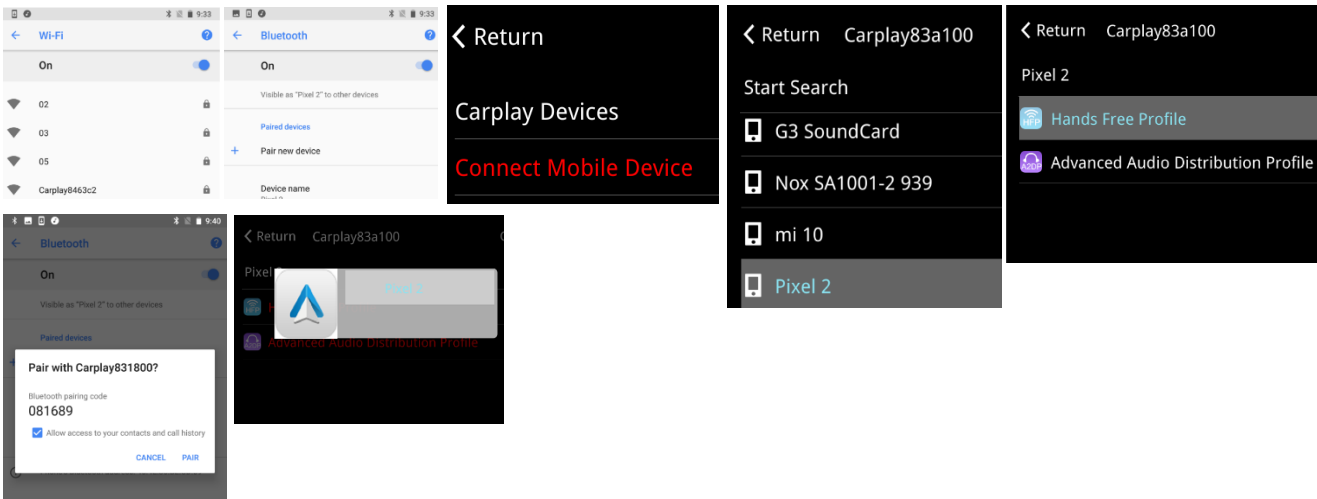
9:33
Wi-Fi
On
02
03
05
Carplay8463c2

9:33
Bluetooth
On
Visible as "Pixel 2" to other devices
Paired devices
Pair new device
Device name

Return
Carplay Devices
Connect Mobile Device

Return Carplay83a100
Start Search
G3 SoundCard
Nox SA1001-2 939
mi 10
Pixel 2

Return Carplay83a100
Pixel 2
HFP Hands Free Profile
A2DP Advanced Audio Distribution Profile

9:40
Bluetooth
On
Visible as "Pixel 2" to other devices
Paired devices
Pair with Carplay831800?
Bluetooth pairing code
081689
Allow access to your contacts and call history
CANCEL PAIR

Return Carplay83a100
Pixel
Pixel 2
Advanced Audio Distribution Profile